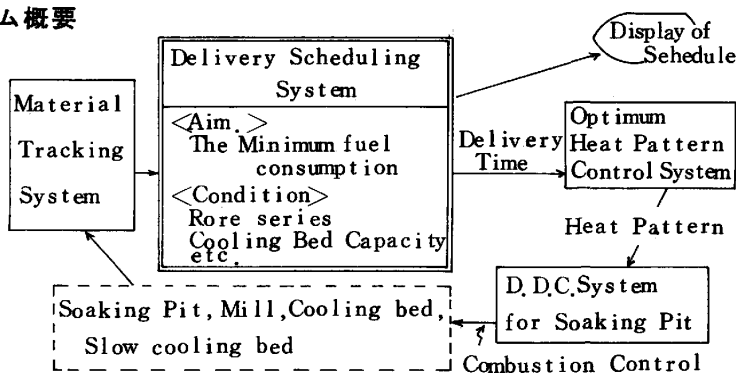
ム概要

Delivery Scheduling System

<Aim.>
The Minimum fuel consumption
<Condition>
Rore series
Cooling Bed Capacity
etc.

Display of Sehedule

Material Tracking System

Delivery Time

Optimum Heat Pattern Control System

Heat Pattern

D.D.C.System for Soaking Pit

Soaking Pit, Mill, Cooling bed, Slow cooling bed

Combustion Control